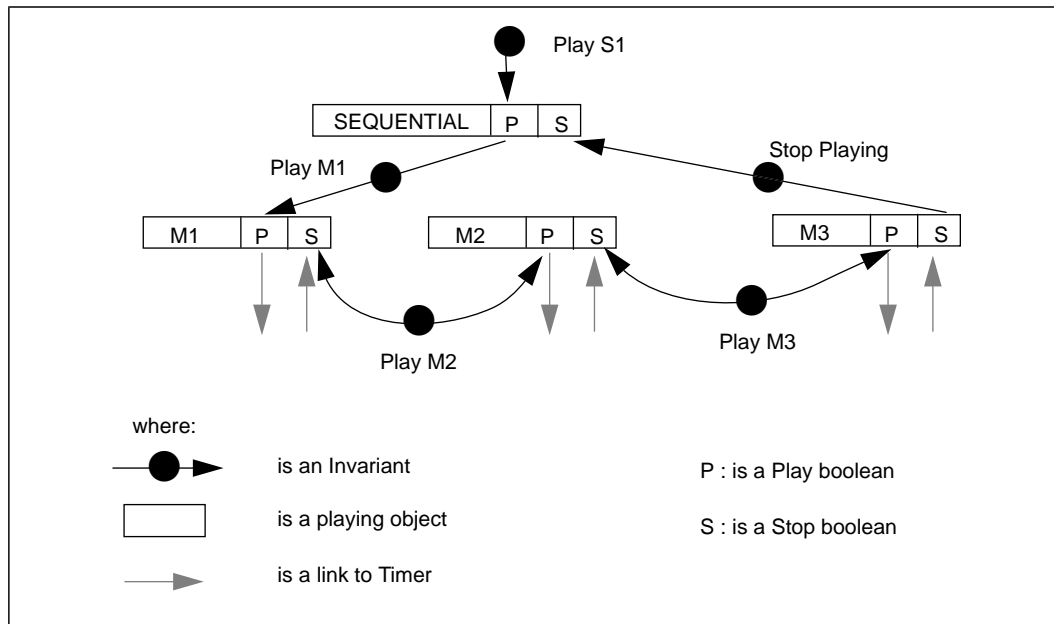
Play S1

| SEQUENTIAL | P | S |
|---|---|---|

Play M1

Stop Playing

| M1 | P | S |
|---|---|---|

| M2 | P | S |
|---|---|---|

| M3 | P | S |
|---|---|---|

Play M2

Play M3

where:

is an Invariant

is a playing object

is a link to Timer

P : is a Play boolean

S : is a Stop boolean